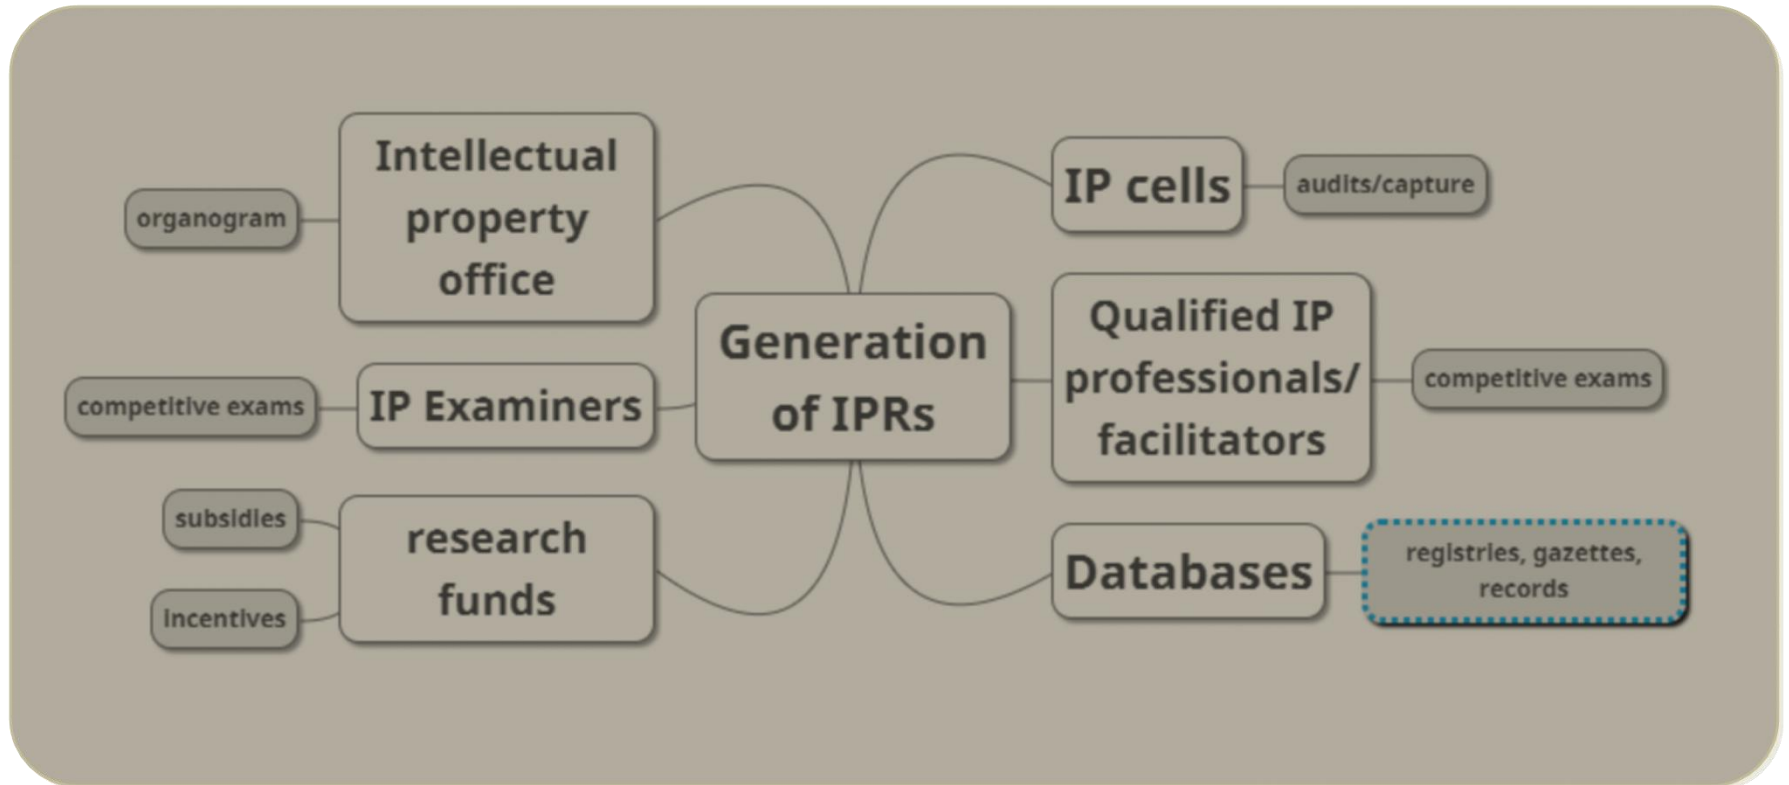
Generation of IPRs

Intellectual property office

organogram

IP Examiners

competitive exams

research funds

subsidies

incentives

IP cells

audits/capture

Qualified IP professionals/ facilitators

competitive exams

Databases

registries, gazettes, records